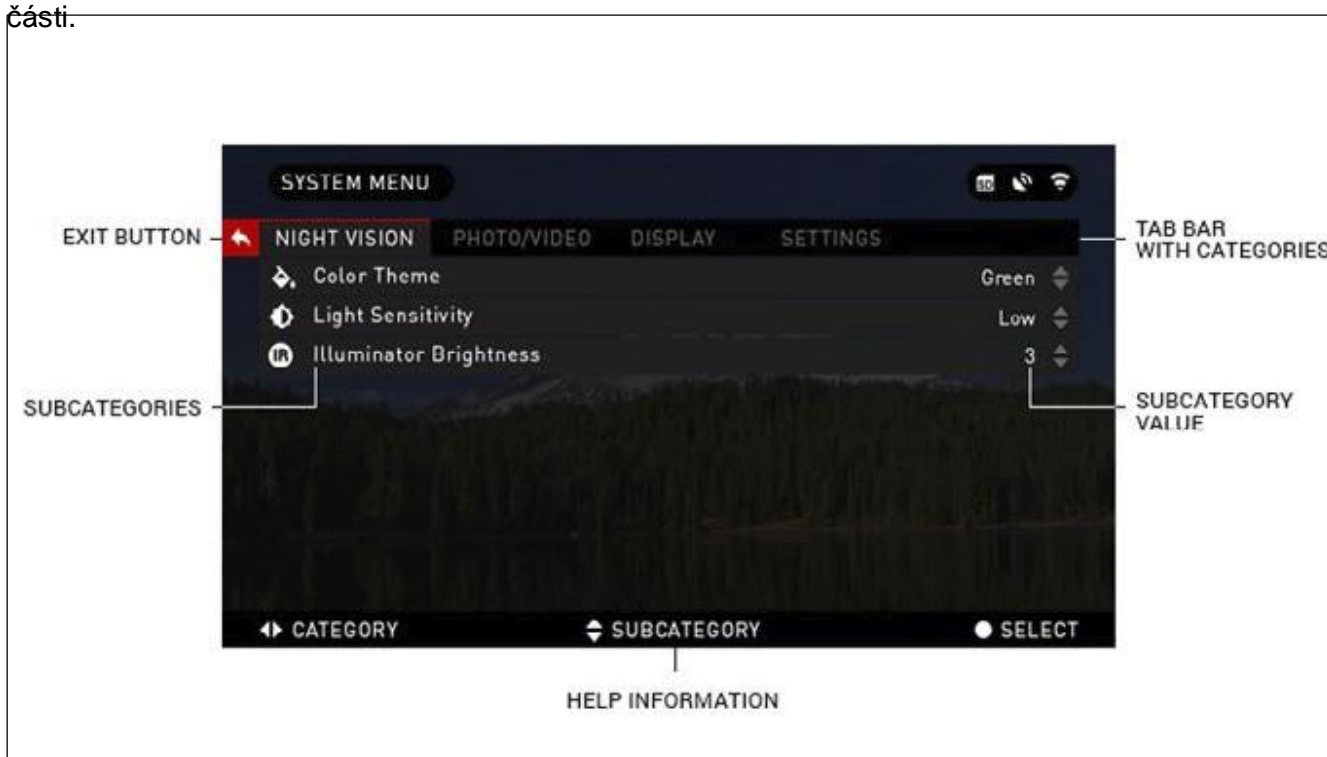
části.

SYSTEM MENU

EXIT BUTTON

NIGHT VISION PHOTO/VIDEO DISPLAY SETTINGS

TAB BAR WITH CATEGORIES

Color Theme Green

Light Sensitivity Low

Illuminator Brightness 3

SUBCATEGORIES

SUBCATEGORY VALUE

CATEGORY SUBCATEGORY SELECT

HELP INFORMATION